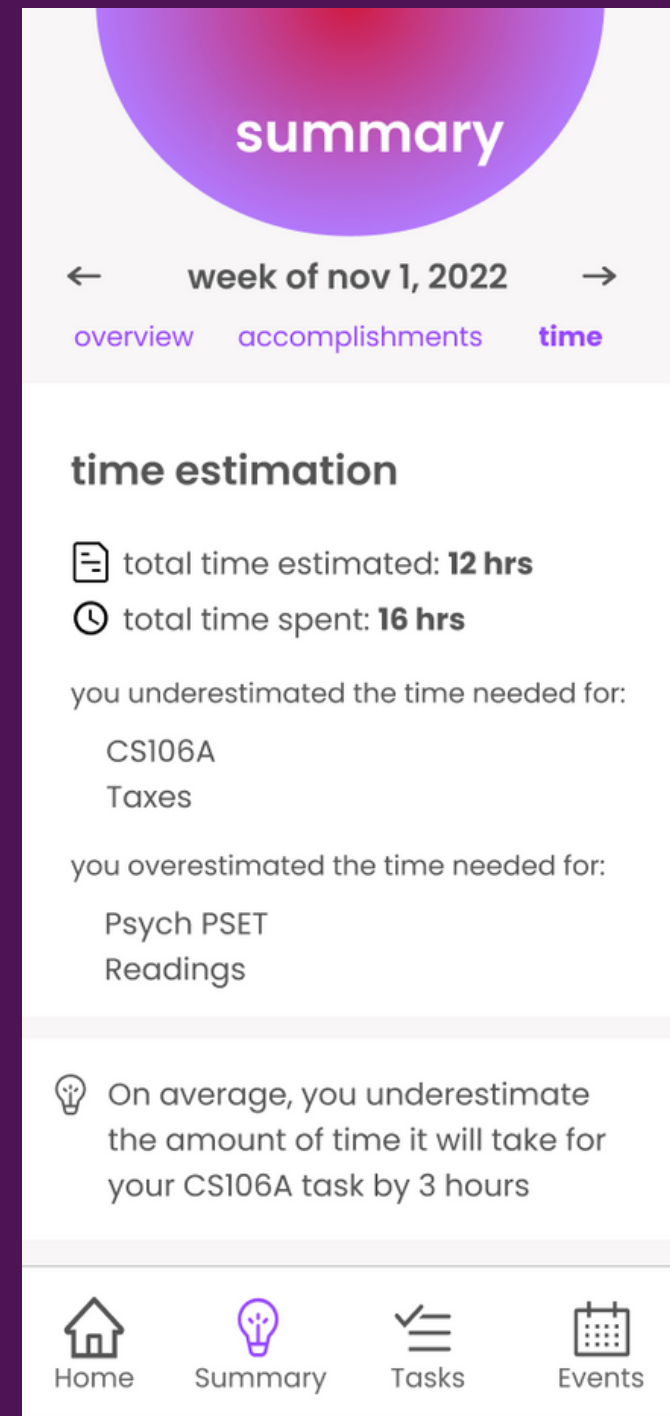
summary

← week of nov 1, 2022 →

overview accomplishments time

time estimation

total time estimated: **12 hrs**

total time spent: **16 hrs**

you underestimated the time needed for:

CS106A
Taxes

you overestimated the time needed for:

Psych PSET
Readings

On average, you underestimate the amount of time it will take for your CS106A task by 3 hours

Home Summary Tasks Events